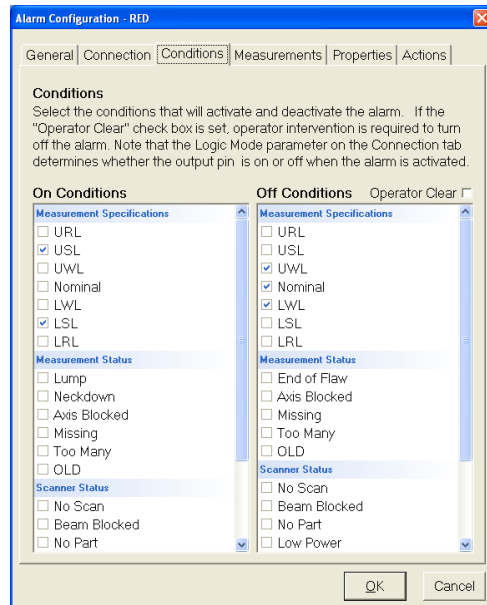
Alarm Configuration - RED

General | Connection | Conditions | Measurements | Properties | Actions

Conditions
Select the conditions that will activate and deactivate the alarm. If the "Operator Clear" check box is set, operator intervention is required to turn off the alarm. Note that the Logic Mode parameter on the Connection tab determines whether the output pin is on or off when the alarm is activated.

On Conditions

Measurement Specifications
☐ URL
☑ USL
☐ UWL
☐ Nominal
☐ LWL
☑ LSL
☐ LRL
Measurement Status
☐ Lump
☐ Neckdown
☐ Axis Blocked
☐ Missing
☐ Too Many
☐ OLD
Scanner Status
☐ No Scan
☐ Beam Blocked
☐ No Part

Off Conditions Operator Clear ☐

Measurement Specifications
☐ URL
☐ USL
☑ UWL
☑ Nominal
☑ LWL
☐ LSL
☐ LRL
Measurement Status
☐ End of Flaw
☐ Axis Blocked
☐ Missing
☐ Too Many
☐ OLD
Scanner Status
☐ No Scan
☐ Beam Blocked
☐ No Part
☐ Low Power

OK Cancel